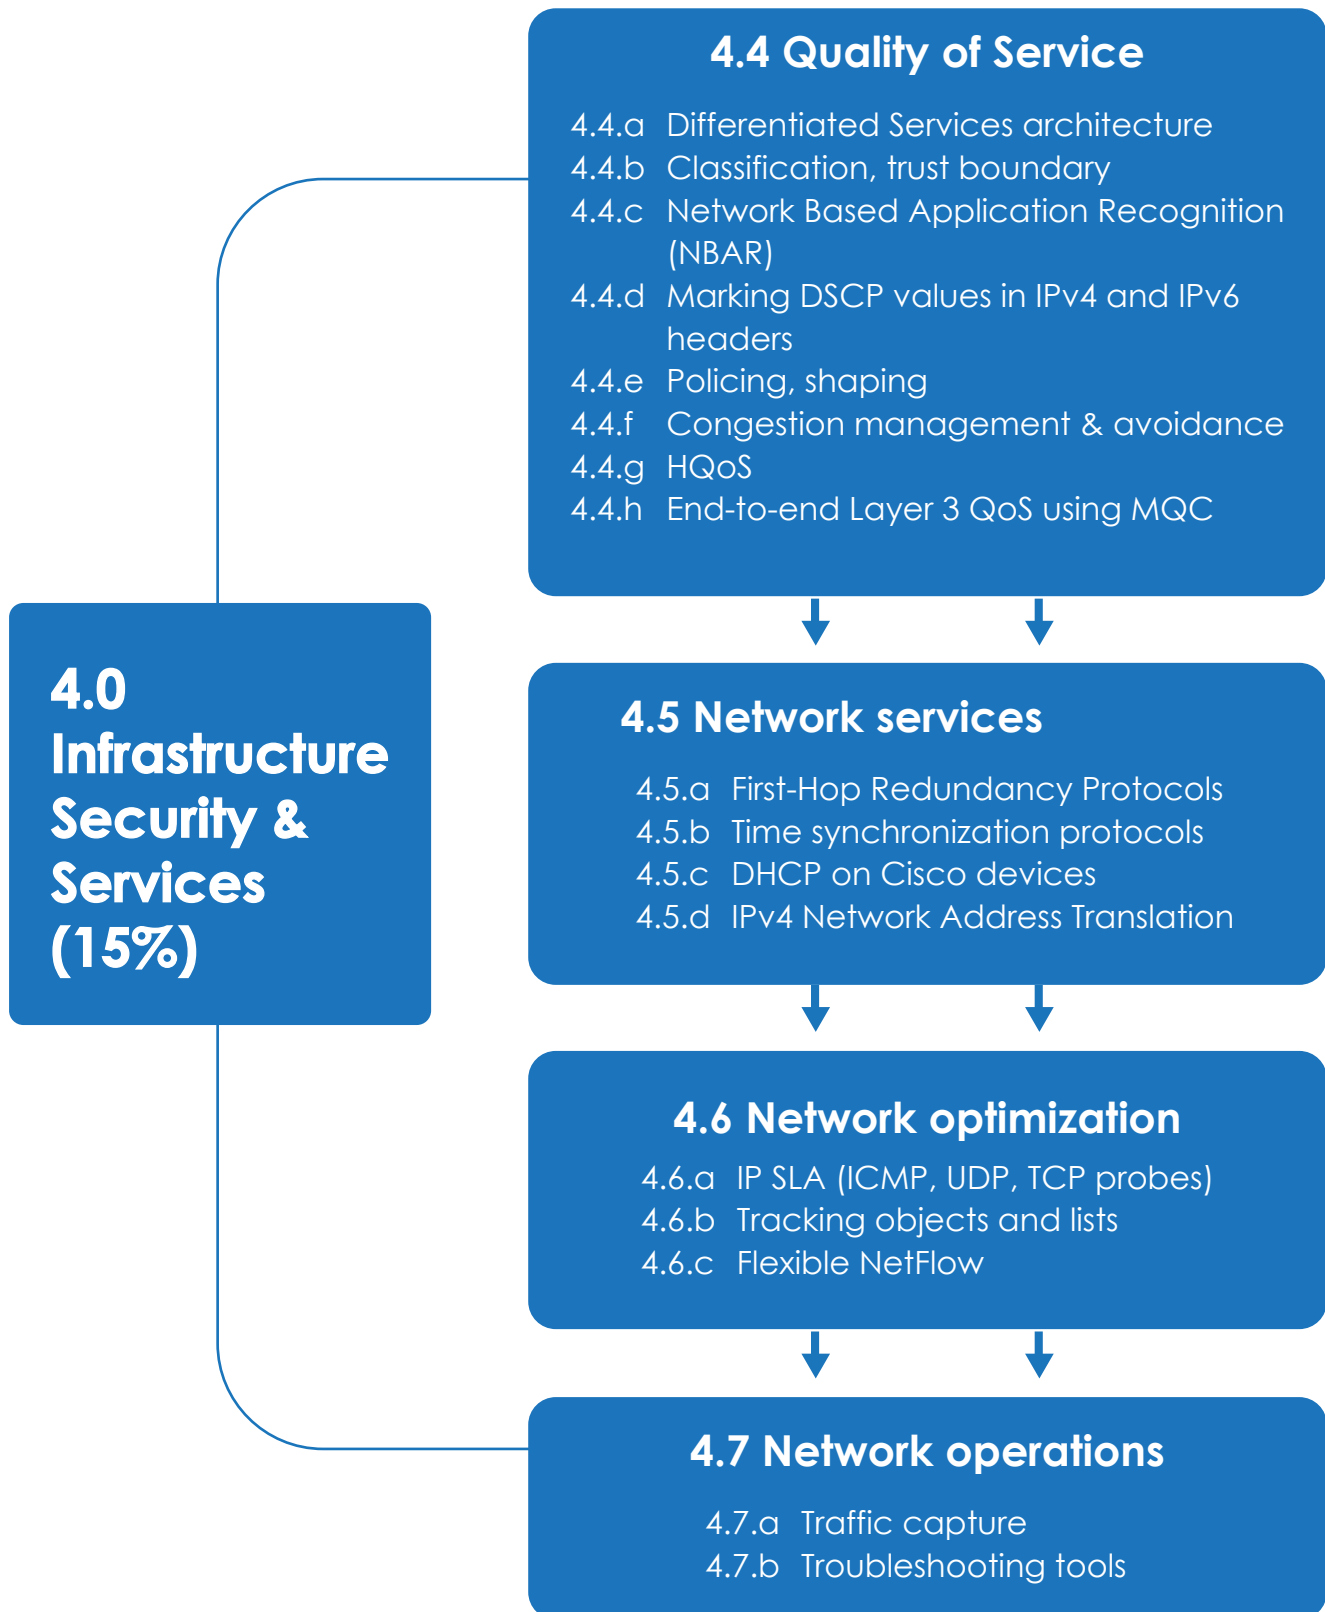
4.0 Infrastructure Security & Services (15%)

4.4 Quality of Service

4.4.a Differentiated Services architecture
4.4.b Classification, trust boundary
4.4.c Network Based Application Recognition (NBAR)
4.4.d Marking DSCP values in IPv4 and IPv6 headers
4.4.e Policing, shaping
4.4.f Congestion management & avoidance
4.4.g HQoS
4.4.h End-to-end Layer 3 QoS using MQC

4.5 Network services

4.5.a First-Hop Redundancy Protocols
4.5.b Time synchronization protocols
4.5.c DHCP on Cisco devices
4.5.d IPv4 Network Address Translation

4.6 Network optimization

4.6.a IP SLA (ICMP, UDP, TCP probes)
4.6.b Tracking objects and lists
4.6.c Flexible NetFlow

4.7 Network operations

4.7.a Traffic capture
4.7.b Troubleshooting tools